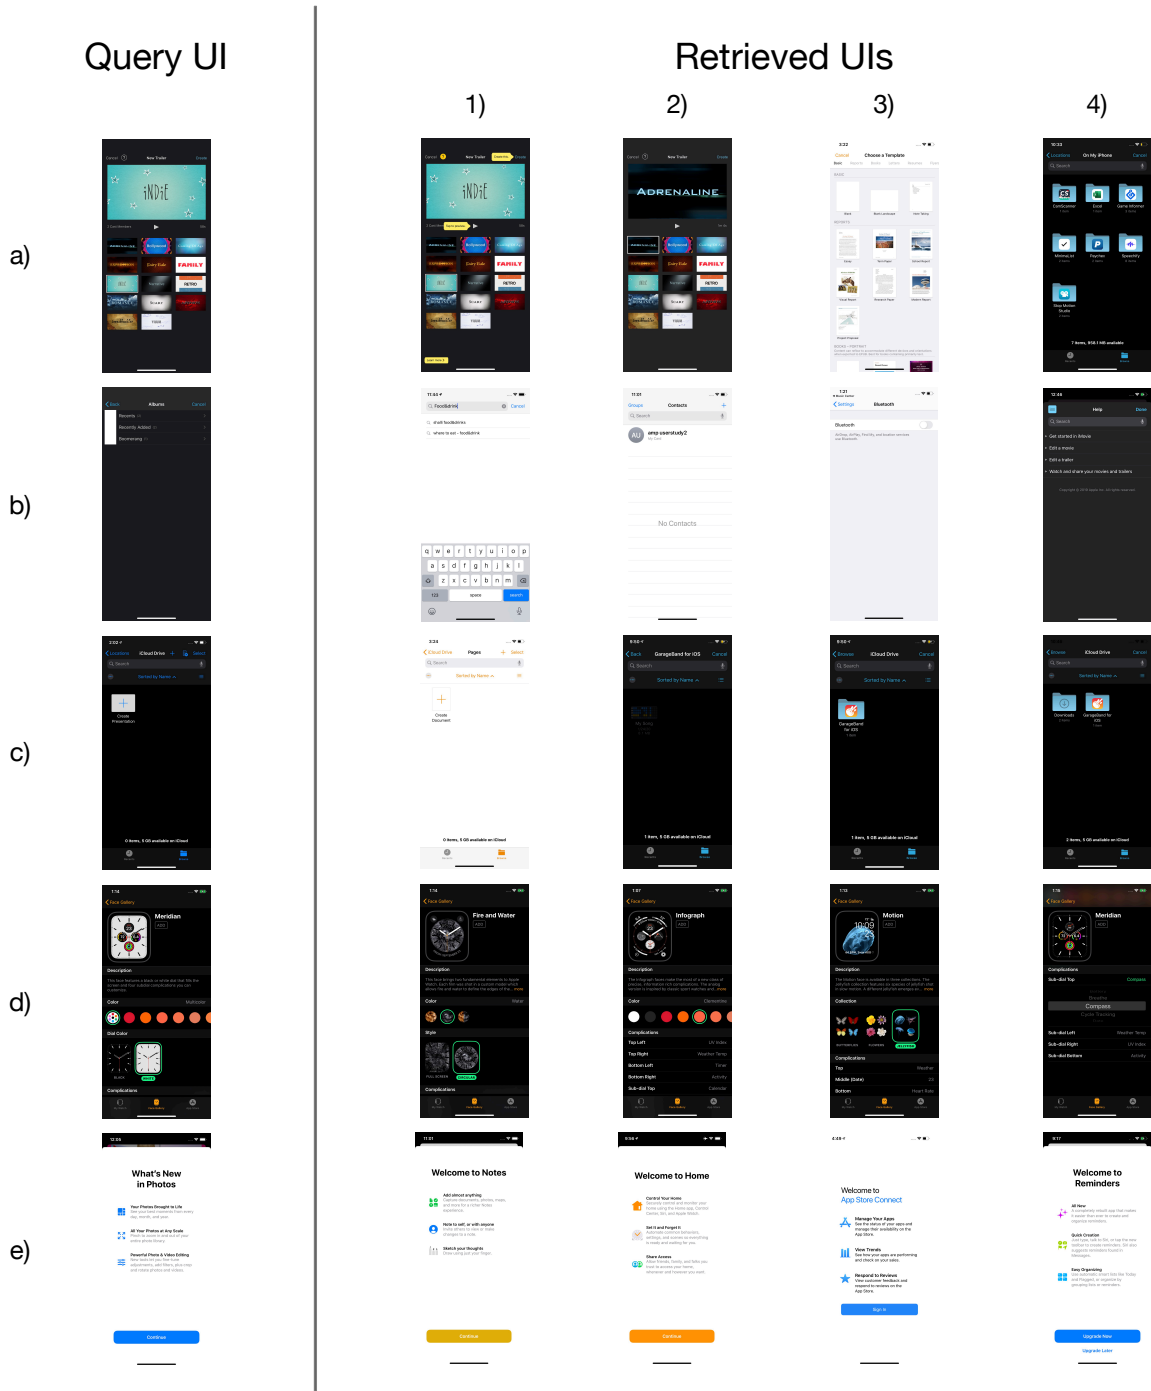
Query UI

Retrieved UIs

1)

2)

3)

4)

a)

b)

c)

d)

e)

New Trailer

iNDiE

ADRENALINE

FAMILY

RETRO

Choose a Template

On My iPhone

Albums

Recents

Recently Added

Boomerang

Contacts

No Contacts

Bluetooth

Help

Get started in iMovie

Edit a movie

Edit a trailer

Watch and share your movies and trailers

iCloud Drive

Pages

GarageBand for iOS

iCloud Drive

iCloud Drive

0 items, 5 GB available on iCloud

0 items, 5 GB available on iCloud

1 item, 5 GB available on iCloud

1 item, 5 GB available on iCloud

2 items, 5 GB available on iCloud

Meridian

Fire and Water

Infograph

Motion

Meridian

What's New in Photos

Welcome to Notes

Welcome to Home

Welcome to App Store Connect

Welcome to Reminders

Continue

Continue

Continue

Sign In

Upgrade Now

Upgrade Later